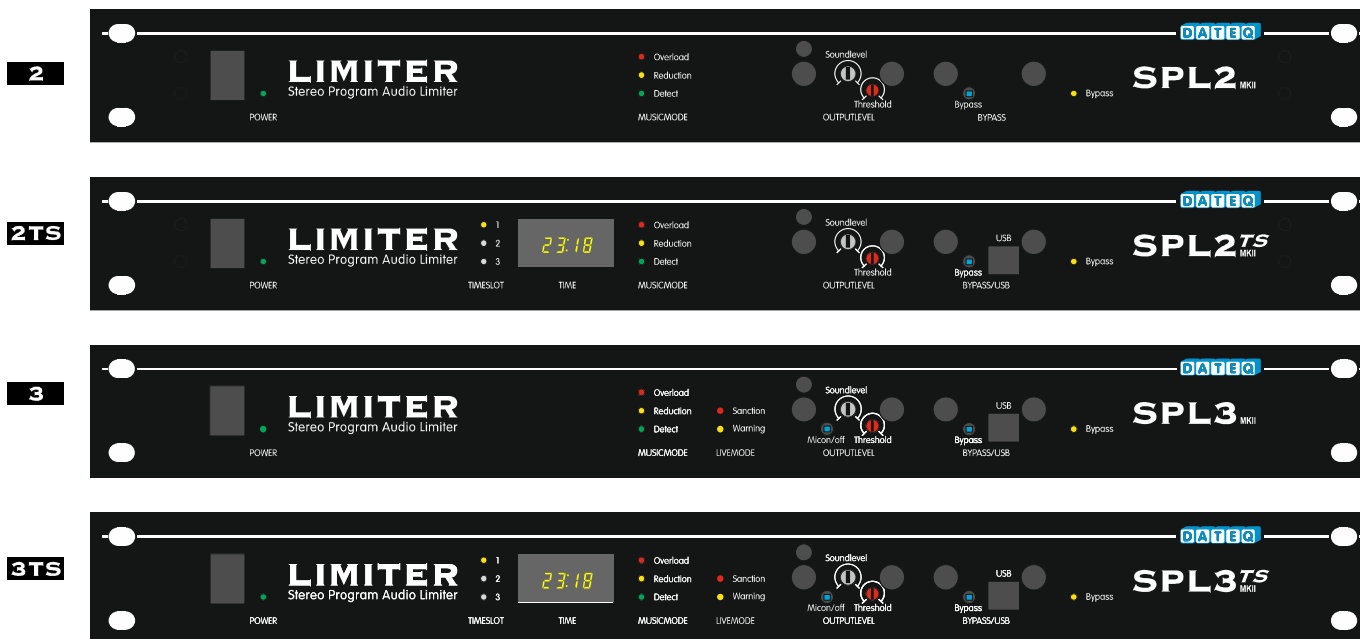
2

DATEQ

LIMITER
Stereo Program Audio Limiter

POWER

Overload
Reduction
Detect
MUSICMODE

Soundlevel
Threshold
OUTPUTLEVEL

Bypass
BYPASS

Bypass

SPL2 MKII

2TS

DATEQ

LIMITER
Stereo Program Audio Limiter

POWER

1
2
3
TIMESLOT

23:18
TIME

Overload
Reduction
Detect
MUSICMODE

Soundlevel
Threshold
OUTPUTLEVEL

USB
Bypass
BYPASS/USB

Bypass

SPL2 TS MKII

3

DATEQ

LIMITER
Stereo Program Audio Limiter

POWER

Overload
Reduction
Detect
MUSICMODE

Sanction
Warning
LIVEMODE

Soundlevel
Micon/off
Threshold
OUTPUTLEVEL

USB
Bypass
BYPASS/USB

Bypass

SPL3 MKII

3TS

DATEQ

LIMITER
Stereo Program Audio Limiter

POWER

1
2
3
TIMESLOT

23:18
TIME

Overload
Reduction
Detect
MUSICMODE

Sanction
Warning
LIVEMODE

Soundlevel
Micon/off
Threshold
OUTPUTLEVEL

USB
Bypass
BYPASS/USB

Bypass

SPL3 TS MKII